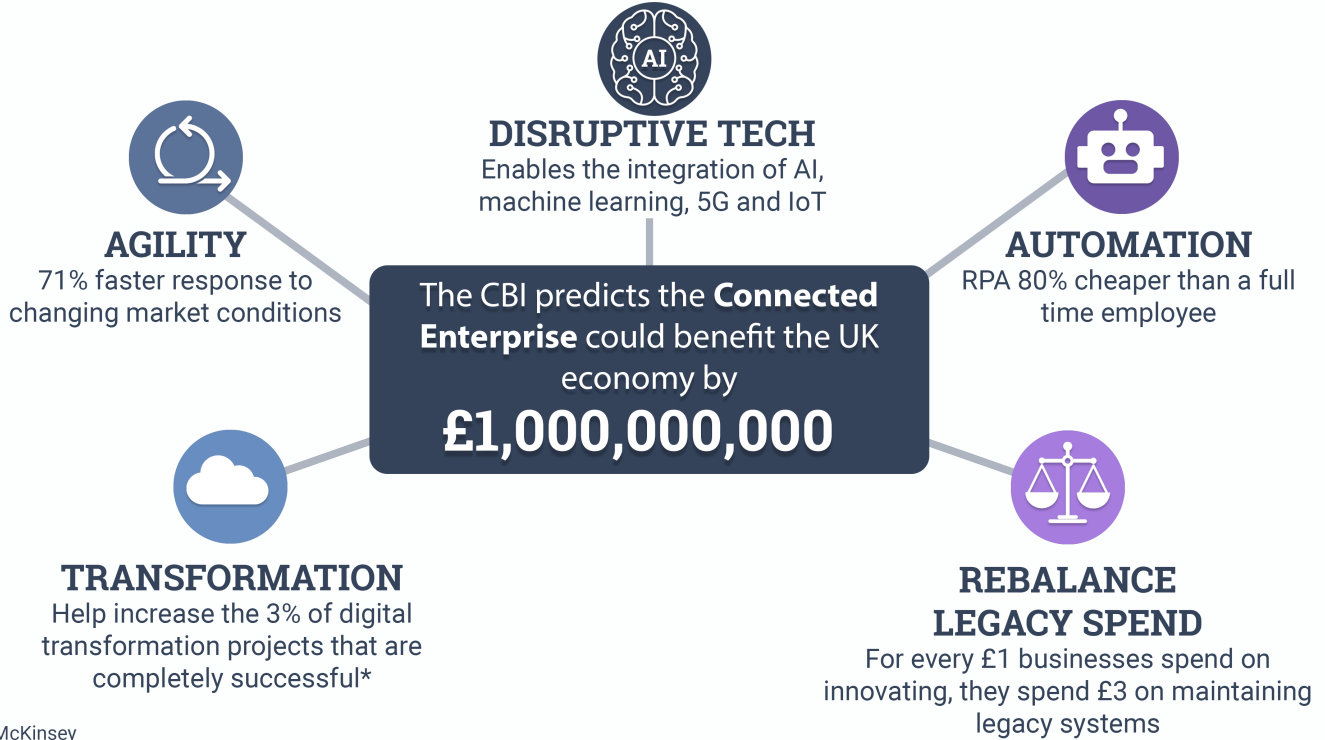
AI

DISRUPTIVE TECH
Enables the integration of AI, machine learning, 5G and IoT

AGILITY
71% faster response to changing market conditions

AUTOMATION
RPA 80% cheaper than a full time employee

The CBI predicts the **Connected Enterprise** could benefit the UK economy by
£1,000,000,000

TRANSFORMATION
Help increase the 3% of digital transformation projects that are completely successful*

REBALANCE LEGACY SPEND
For every £1 businesses spend on innovating, they spend £3 on maintaining legacy systems

McKinsey